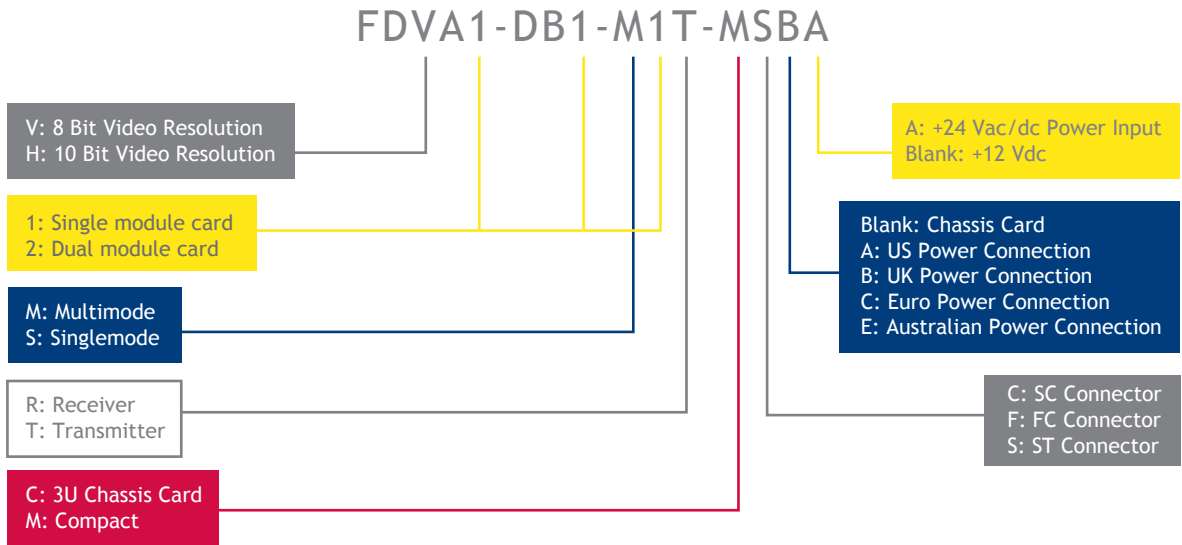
FDVA1-DB1-M1T-MSBA

V: 8 Bit Video Resolution
H: 10 Bit Video Resolution

1: Single module card
2: Dual module card

M: Multimode
S: Singlemode

R: Receiver
T: Transmitter

C: 3U Chassis Card
M: Compact

A: +24 Vac/dc Power Input
Blank: +12 Vdc

Blank: Chassis Card
A: US Power Connection
B: UK Power Connection
C: Euro Power Connection
E: Australian Power Connection

C: SC Connector
F: FC Connector
S: ST Connector